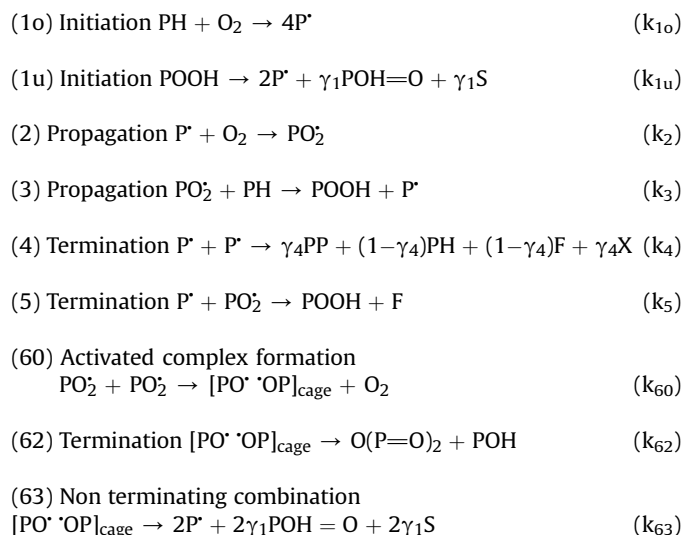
(1o) Initiation $PH + O_2 \rightarrow 4P^{\bullet}$ $(k_{1o})$

(1u) Initiation $POOH \rightarrow 2P^{\bullet} + \gamma_1 POH{=}O + \gamma_1 S$ $(k_{1u})$

(2) Propagation $P^{\bullet} + O_2 \rightarrow PO_2^{\bullet}$ $(k_2)$

(3) Propagation $PO_2^{\bullet} + PH \rightarrow POOH + P^{\bullet}$ $(k_3)$

(4) Termination $P^{\bullet} + P^{\bullet} \rightarrow \gamma_4 PP + (1-\gamma_4)PH + (1-\gamma_4)F + \gamma_4 X$ $(k_4)$

(5) Termination $P^{\bullet} + PO_2^{\bullet} \rightarrow POOH + F$ $(k_5)$

(60) Activated complex formation
$PO_2^{\bullet} + PO_2^{\bullet} \rightarrow [PO^{\bullet}\ {}^{\bullet}OP]_{cage} + O_2$ $(k_{60})$

(62) Termination $[PO^{\bullet}\ {}^{\bullet}OP]_{cage} \rightarrow O(P{=}O)_2 + POH$ $(k_{62})$

(63) Non terminating combination
$[PO^{\bullet}\ {}^{\bullet}OP]_{cage} \rightarrow 2P^{\bullet} + 2\gamma_1 POH = O + 2\gamma_1 S$ $(k_{63})$